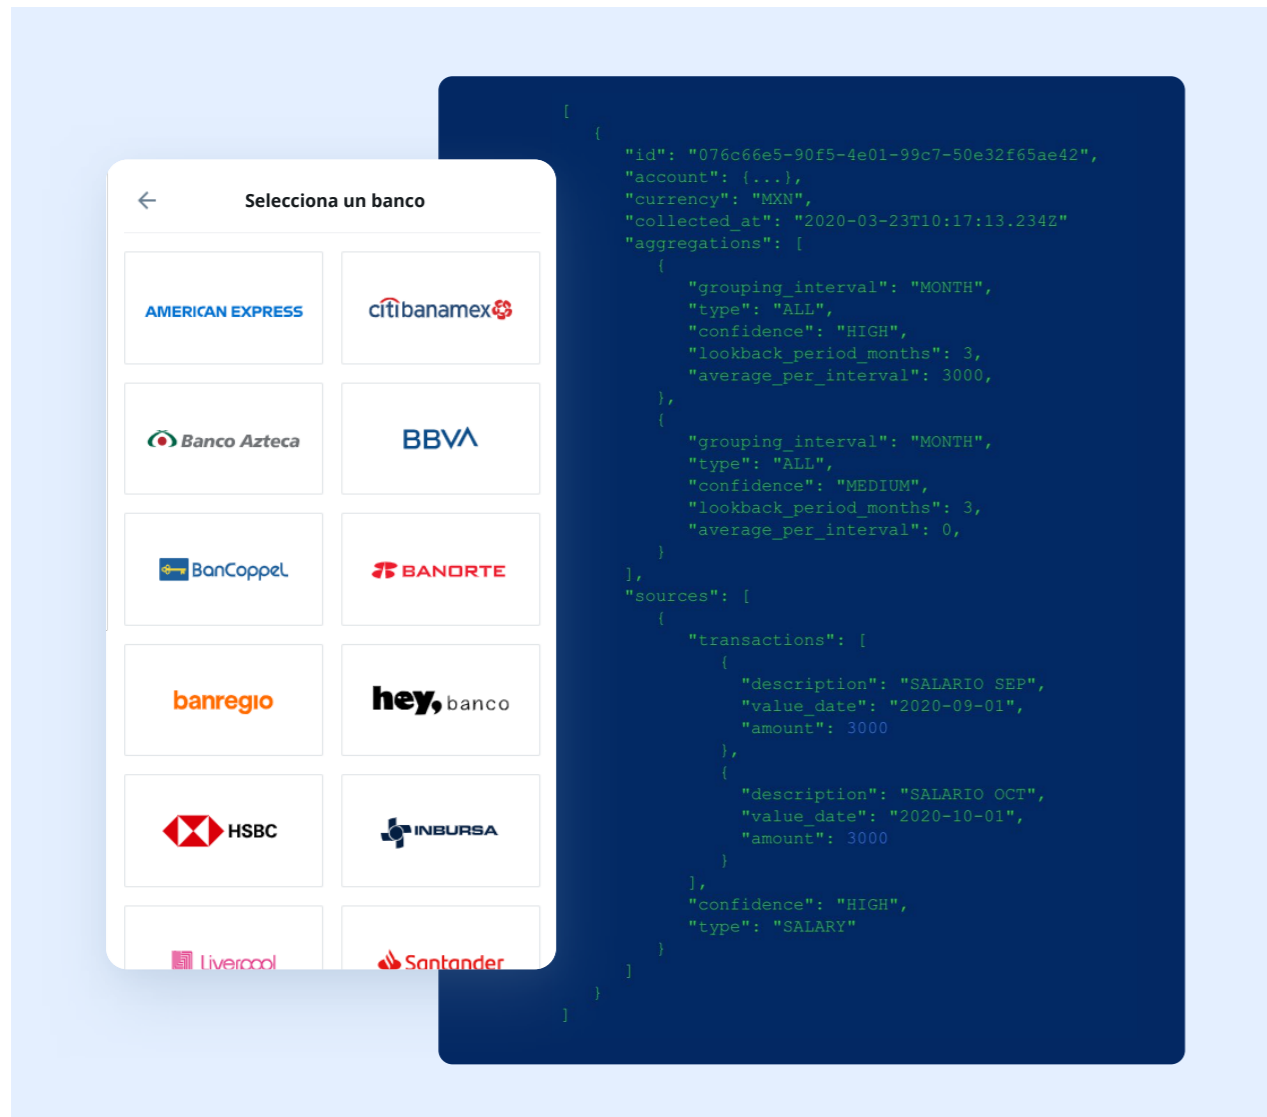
Selecciona un banco

AMERICAN EXPRESS

citibanamex

Banco Azteca

BBVA

BanCoppel

BANORTE

banregio

hey, banco

HSBC

INBURSA

Liverpool

Santander

[
  {
    "id": "076c66e5-90f5-4e01-99c7-50e32f65ae42",
    "account": {...},
    "currency": "MXN",
    "collected_at": "2020-03-23T10:17:13.234Z"
    "aggregations": [
      {
        "grouping_interval": "MONTH",
        "type": "ALL",
        "confidence": "HIGH",
        "lookback_period_months": 3,
        "average_per_interval": 3000,
      },
      {
        "grouping_interval": "MONTH",
        "type": "ALL",
        "confidence": "MEDIUM",
        "lookback_period_months": 3,
        "average_per_interval": 0,
      }
    ],
    "sources": [
      {
        "transactions": [
          {
            "description": "SALARIO SEP",
            "value_date": "2020-09-01",
            "amount": 3000
          },
          {
            "description": "SALARIO OCT",
            "value_date": "2020-10-01",
            "amount": 3000
          }
        ],
        "confidence": "HIGH",
        "type": "SALARY"
      }
    ]
  }
]